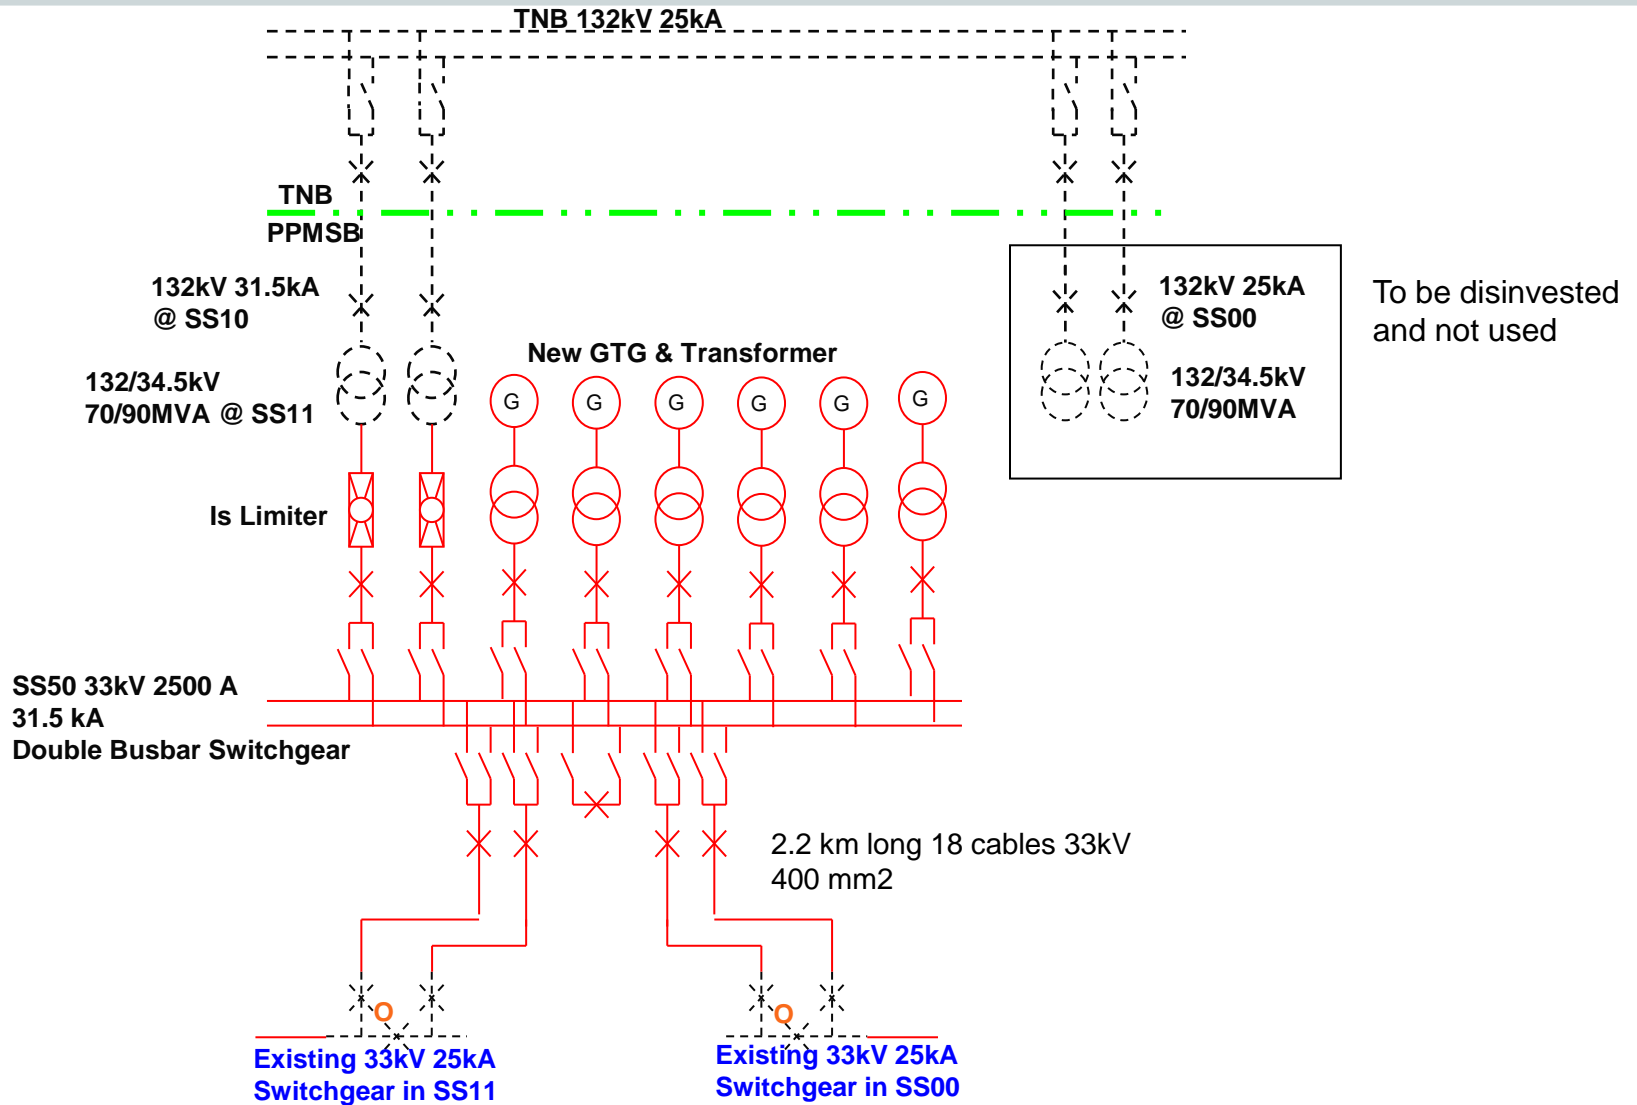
TNB 132kV 25kA

TNB
PPMSB

132kV 31.5kA
@ SS10

132/34.5kV
70/90MVA @ SS11

New GTG & Transformer

G G G G G G

132kV 25kA
@ SS00

132/34.5kV
70/90MVA

To be disinvested and not used

Is Limiter

SS50 33kV 2500 A
31.5 kA
Double Busbar Switchgear

2.2 km long 18 cables 33kV
400 mm2

O

O

Existing 33kV 25kA
Switchgear in SS11

Existing 33kV 25kA
Switchgear in SS00